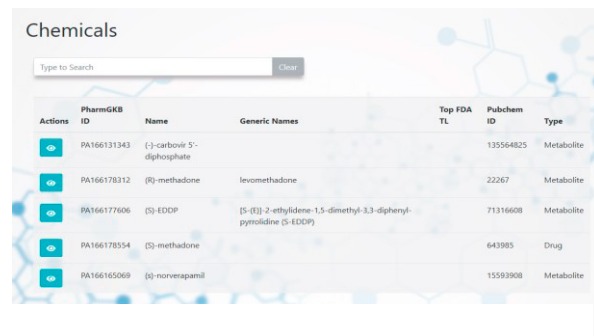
Chemicals

Type to Search

Clear

| Actions | PharmGKB ID | Name | Generic Names | Top FDA TL | Pubchem ID | Type |
|---|---|---|---|---|---|---|
| | PA166131343 | (-)-carbovir 5'-diphosphate | | | 135564825 | Metabolite |
| | PA166178312 | (R)-methadone | levomethadone | | 22267 | Metabolite |
| | PA166177606 | (S)-EDDP | [S-(E)]-2-ethylidene-1,5-dimethyl-3,3-diphenyl-pyrrolidine (S-EDDP) | | 71316608 | Metabolite |
| | PA166178554 | (S)-methadone | | | 643985 | Drug |
| | PA166165069 | (s)-norverapamil | | | 15593908 | Metabolite |